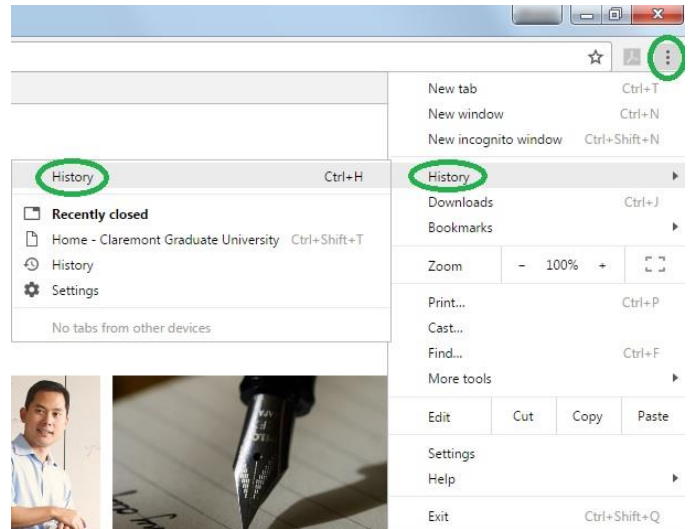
History Ctrl+H

Recently closed
Home - Claremont Graduate University Ctrl+Shift+T
History
Settings

No tabs from other devices

New tab Ctrl+T
New window Ctrl+N
New incognito window Ctrl+Shift+N
History
Downloads Ctrl+J
Bookmarks
Zoom - 100% +
Print... Ctrl+P
Cast...
Find... Ctrl+F
More tools
Edit Cut Copy Paste
Settings
Help
Exit Ctrl+Shift+Q